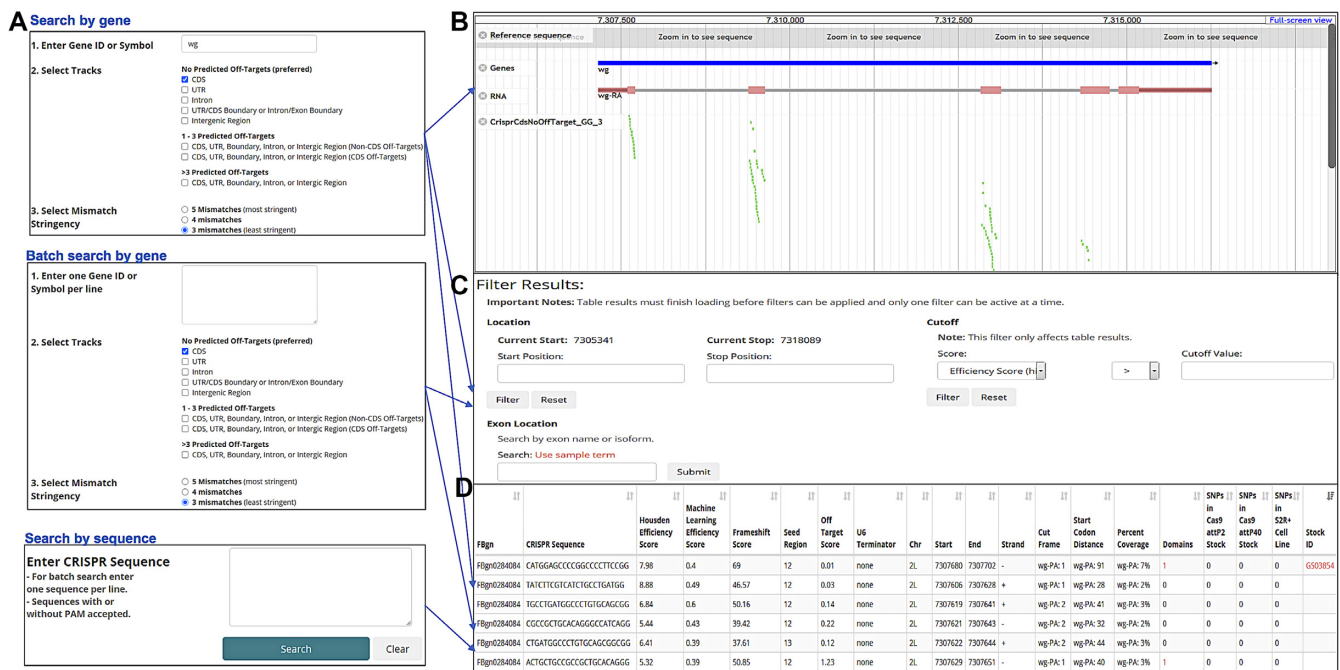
A

Search by gene

1. Enter Gene ID or Symbol wg

2. Select Tracks

No Predicted Off-Targets (preferred)
CDS
UTR
Intron
UTR/CDS Boundary or Intron/Exon Boundary
Intergenic Region

1 - 3 Predicted Off-Targets
CDS, UTR, Boundary, Intron, or Intergic Region (Non-CDS Off-Targets)
CDS, UTR, Boundary, Intron, or Intergic Region (CDS Off-Targets)

>3 Predicted Off-Targets
CDS, UTR, Boundary, Intron, or Intergic Region

3. Select Mismatch Stringency

5 Mismatches (most stringent)
4 mismatches
3 mismatches (least stringent)

Batch search by gene

1. Enter one Gene ID or Symbol per line

2. Select Tracks

No Predicted Off-Targets (preferred)
CDS
UTR
Intron
UTR/CDS Boundary or Intron/Exon Boundary
Intergenic Region

1 - 3 Predicted Off-Targets
CDS, UTR, Boundary, Intron, or Intergic Region (Non-CDS Off-Targets)
CDS, UTR, Boundary, Intron, or Intergic Region (CDS Off-Targets)

>3 Predicted Off-Targets
CDS, UTR, Boundary, Intron, or Intergic Region

3. Select Mismatch Stringency

5 Mismatches (most stringent)
4 mismatches
3 mismatches (least stringent)

Search by sequence

Enter CRISPR Sequence
- For batch search enter one sequence per line.
- Sequences with or without PAM accepted.

Search Clear

B

7,307,500 7,310,000 7,312,500 7,315,000 Full-screen view

Reference sequence Zoom in to see sequence Zoom in to see sequence Zoom in to see sequence Zoom in to see sequence

Genes wg

RNA wg-RA

CrisprCdsNoOffTarget_GG_3

C

Filter Results:

Important Notes: Table results must finish loading before filters can be applied and only one filter can be active at a time.

Location

Current Start: 7305341 Current Stop: 7318089
Start Position: Stop Position:

Filter Reset

Cutoff

Note: This filter only affects table results.
Score: Cutoff Value:
Efficiency Score (h >

Filter Reset

Exon Location

Search by exon name or isoform.

Search: Use sample term

Submit

D

| FBgn | CRISPR Sequence | Housden Efficiency Score | Machine Learning Efficiency Score | Frameshift Score | Seed Region | Off Target Score | U6 Terminator | Chr | Start | End | Strand | Cut Frame | Start Codon Distance | Percent Coverage | Domains | SNPs in Cas9 attP2 Stock | SNPs in Cas9 attP40 Stock | SNPs in S2R+ Cell Line | Stock ID |
|---|---|---|---|---|---|---|---|---|---|---|---|---|---|---|---|---|---|---|---|
| FBgn0284084 | CATGGAGCCCCGGCCCCTTCCGG | 7.98 | 0.4 | 69 | 12 | 0.01 | none | 2L | 7307680 | 7307702 | - | wg-PA: 1 | wg-PA: 91 | wg-PA: 7% | 1 | 0 | 0 | 0 | GS03854 |
| FBgn0284084 | TATCTTCGTCATCTGCCTGATGG | 8.88 | 0.49 | 46.57 | 12 | 0.03 | none | 2L | 7307606 | 7307628 | + | wg-PA: 1 | wg-PA: 28 | wg-PA: 2% | 0 | 0 | 0 | 0 | |
| FBgn0284084 | TGCCTGATGGCCCTGTGCAGCGG | 6.84 | 0.6 | 50.16 | 12 | 0.14 | none | 2L | 7307619 | 7307641 | + | wg-PA: 2 | wg-PA: 41 | wg-PA: 3% | 0 | 0 | 0 | 0 | |
| FBgn0284084 | CGCCGCTGCACAGGGCCATCAGG | 5.44 | 0.43 | 39.42 | 12 | 0.22 | none | 2L | 7307621 | 7307643 | - | wg-PA: 1 | wg-PA: 32 | wg-PA: 2% | 0 | 0 | 0 | 0 | |
| FBgn0284084 | CTGATGGCCCTGTGCAGCGGCGG | 6.41 | 0.39 | 37.61 | 13 | 0.12 | none | 2L | 7307622 | 7307644 | + | wg-PA: 2 | wg-PA: 44 | wg-PA: 3% | 0 | 0 | 0 | 0 | |
| FBgn0284084 | ACTGCTGCCGCCGCTGCACAGGG | 5.32 | 0.39 | 50.85 | 12 | 1.23 | none | 2L | 7307629 | 7307651 | - | wg-PA: 1 | wg-PA: 40 | wg-PA: 3% | 1 | 0 | 0 | 0 | |